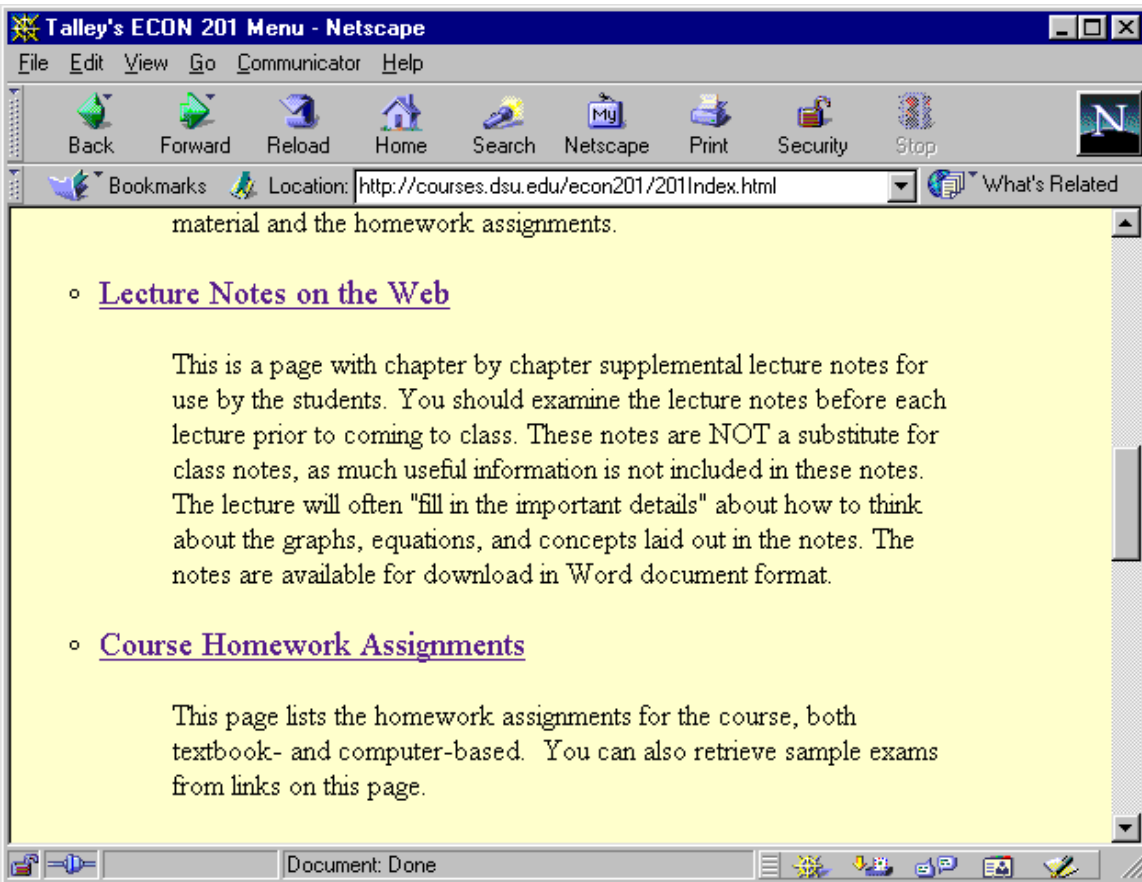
Talley's ECON 201 Menu - Netscape

File Edit View Go Communicator Help

Back Forward Reload Home Search Netscape Print Security Stop

N

Bookmarks Location: http://courses.dsu.edu/econ201/201Index.html What's Related

material and the homework assignments.

◦ Lecture Notes on the Web

This is a page with chapter by chapter supplemental lecture notes for use by the students. You should examine the lecture notes before each lecture prior to coming to class. These notes are NOT a substitute for class notes, as much useful information is not included in these notes. The lecture will often "fill in the important details" about how to think about the graphs, equations, and concepts laid out in the notes. The notes are available for download in Word document format.

◦ Course Homework Assignments

This page lists the homework assignments for the course, both textbook- and computer-based. You can also retrieve sample exams from links on this page.

Document: Done